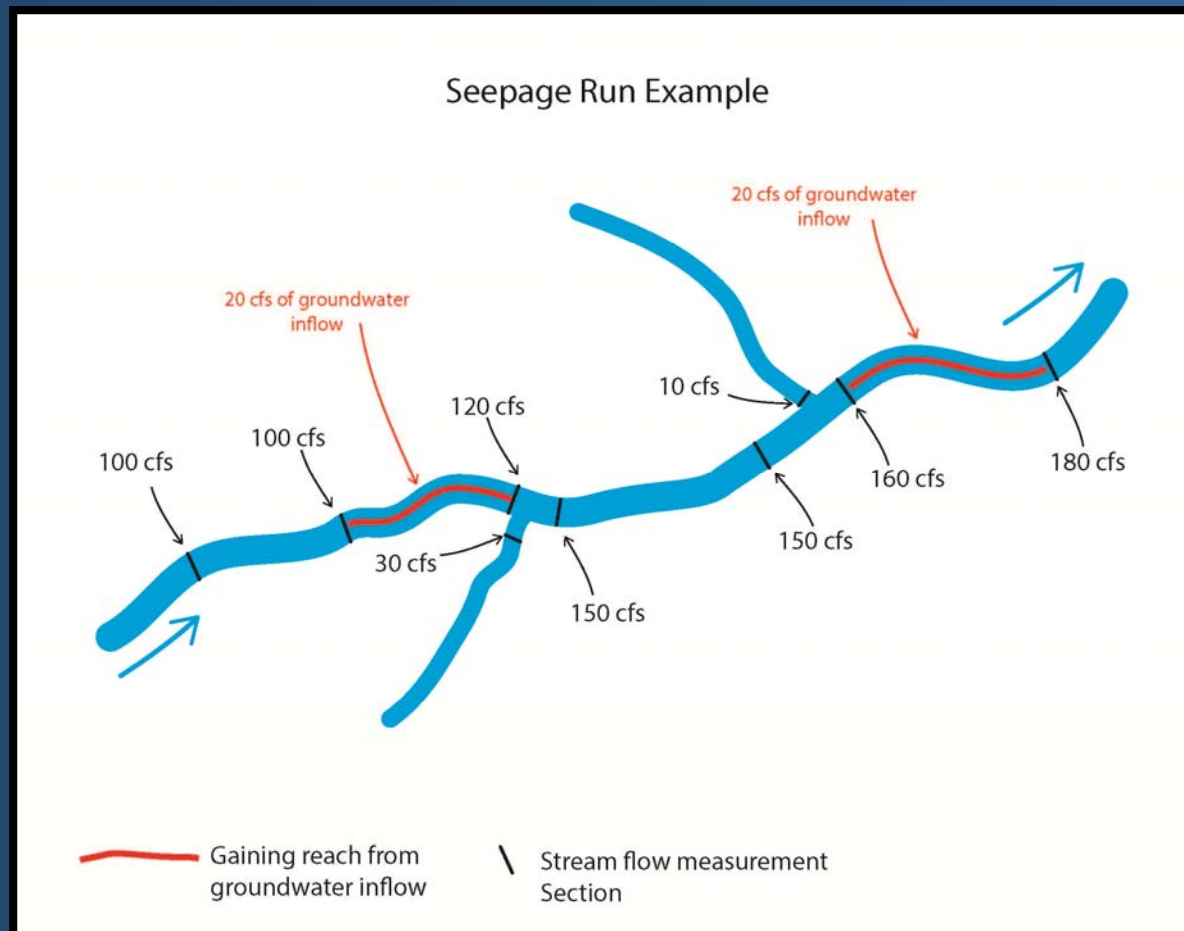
Seepage Run Example

20 cfs of groundwater inflow

20 cfs of groundwater inflow

10 cfs

120 cfs

100 cfs

100 cfs

160 cfs

180 cfs

150 cfs

30 cfs

150 cfs

Gaining reach from groundwater inflow

Stream flow measurement Section